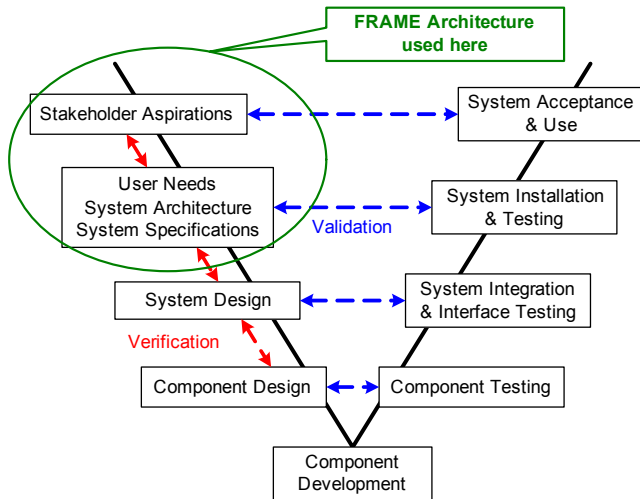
FRAME Architecture used here

Stakeholder Aspirations

System Acceptance & Use

User Needs
System Architecture
System Specifications

System Installation & Testing

Validation

System Design

System Integration & Interface Testing

Verification

Component Design

Component Testing

Component Development